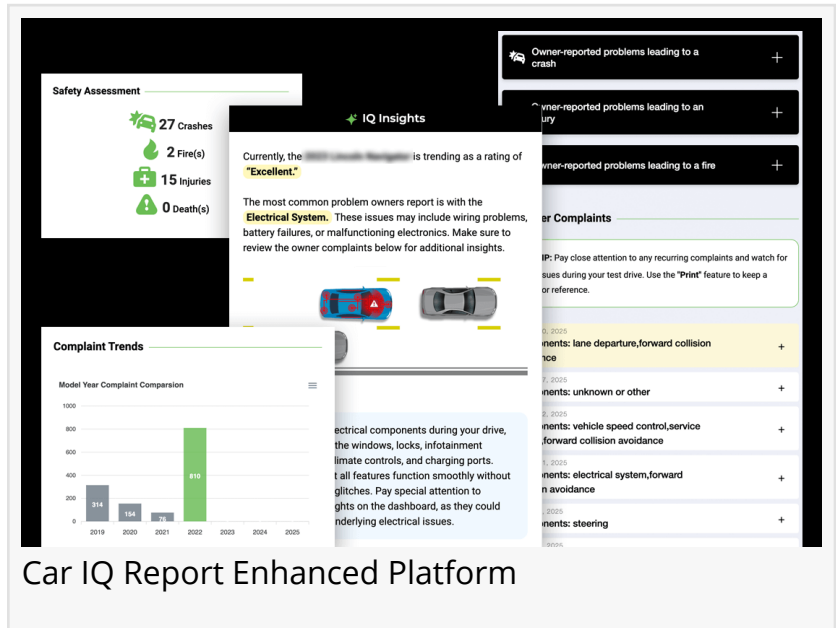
Owner-reported problems leading to a crash +

Owner-reported problems leading to an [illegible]ury +

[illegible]wner-reported problems leading to a fire +

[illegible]er Complaints

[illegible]IP: Pay close attention to any recurring complaints and watch for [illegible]sues during your test drive. Use the "Print" feature to keep a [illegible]or reference.

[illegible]0, 2025 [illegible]nents: lane departure,forward collision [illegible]nce +

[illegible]7, 2025 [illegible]nents: unknown or other +

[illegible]2, 2025 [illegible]nents: vehicle speed control,service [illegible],forward collision avoidance +

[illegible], 2025 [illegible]nents: electrical system,forward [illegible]n avoidance +

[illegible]2, 2025 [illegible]nents: steering +

Safety Assessment

27 Crashes
2 Fire(s)
15 Injuries
0 Death(s)

IQ Insights

Currently, the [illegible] is trending as a rating of "Excellent."

The most common problem owners report is with the Electrical System. These issues may include wiring problems, battery failures, or malfunctioning electronics. Make sure to review the owner complaints below for additional insights.

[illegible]ectrical components during your drive, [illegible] the windows, locks, infotainment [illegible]limate controls, and charging ports. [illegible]t all features function smoothly without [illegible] glitches. Pay special attention to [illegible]ghts on the dashboard, as they could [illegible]nderlying electrical issues.

Complaint Trends

Model Year Complaint Comparsion

| | 2019 | 2020 | 2021 | 2022 | 2023 | 2024 | 2025 |
|---|---|---|---|---|---|---|---|
| | 314 | 154 | 76 | 810 | | | |

1000
800
600
400
200
0

Car IQ Report Enhanced Platform